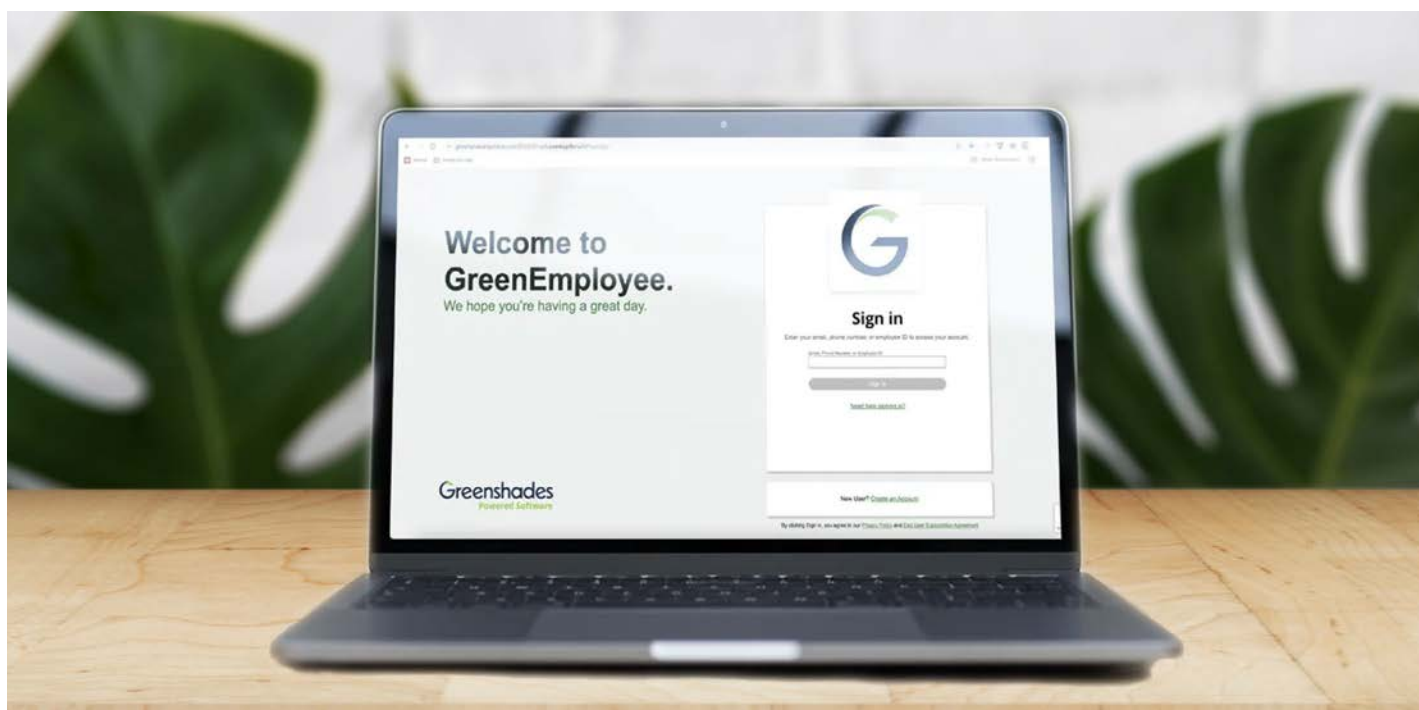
Welcome to
GreenEmployee.
We hope you're having a great day.

Greenshades
Powered Software

Sign in
Enter your email, phone number, or employee ID to access your account.
Email, Phone Number, or Employee ID
Sign In
Need help signing in?

New User? Create an Account

By clicking Sign In, you agree to our Privacy Policy and End User Subscription Agreement